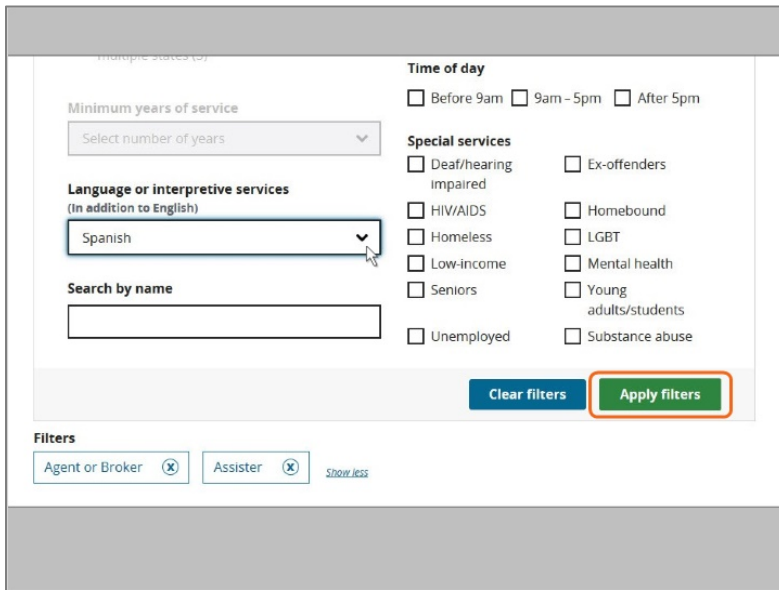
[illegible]

Minimum years of service

Select number of years

Language or interpretive services
(In addition to English)

Spanish

Search by name

Time of day

Before 9am  9am - 5pm  After 5pm

Special services

Deaf/hearing impaired
Ex-offenders
HIV/AIDS
Homebound
Homeless
LGBT
Low-income
Mental health
Seniors
Young adults/students
Unemployed
Substance abuse

Clear filters
Apply filters

Filters

Agent or Broker
Assister
Show less